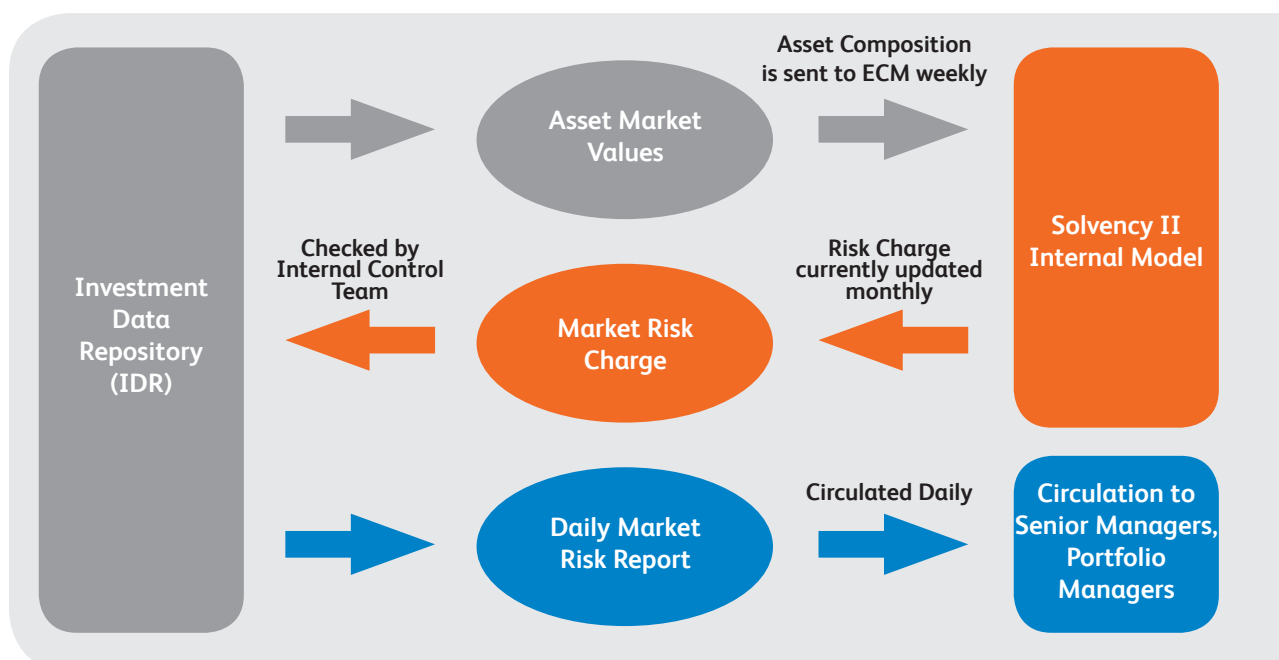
Investment Data Repository (IDR)

Asset Market Values

Asset Composition is sent to ECM weekly

Solvency II Internal Model

Checked by Internal Control Team

Market Risk Charge

Risk Charge currently updated monthly

Daily Market Risk Report

Circulated Daily

Circulation to Senior Managers, Portfolio Managers